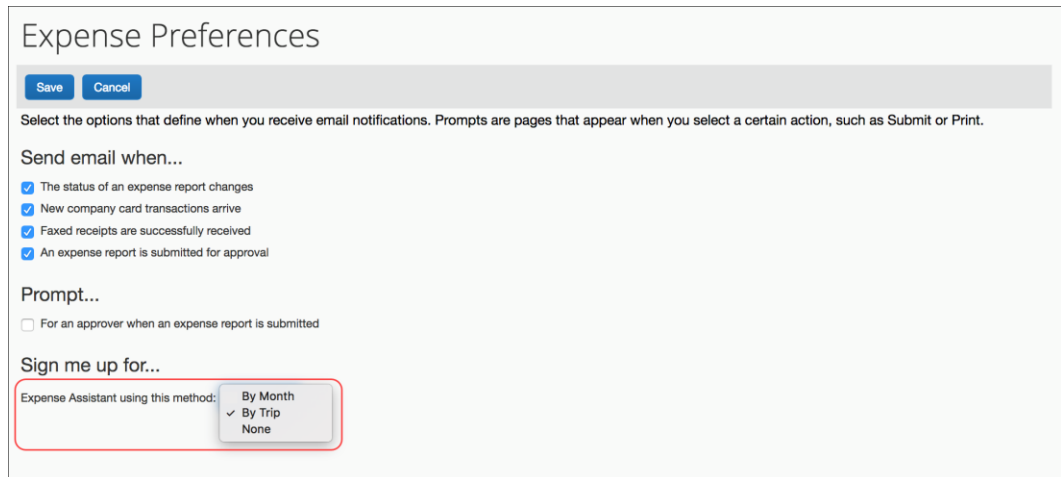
Expense Preferences

Save Cancel

Select the options that define when you receive email notifications. Prompts are pages that appear when you select a certain action, such as Submit or Print.

Send email when...

The status of an expense report changes

New company card transactions arrive

Faxed receipts are successfully received

An expense report is submitted for approval

Prompt...

For an approver when an expense report is submitted

Sign me up for...

Expense Assistant using this method:

By Month

✓ By Trip

None